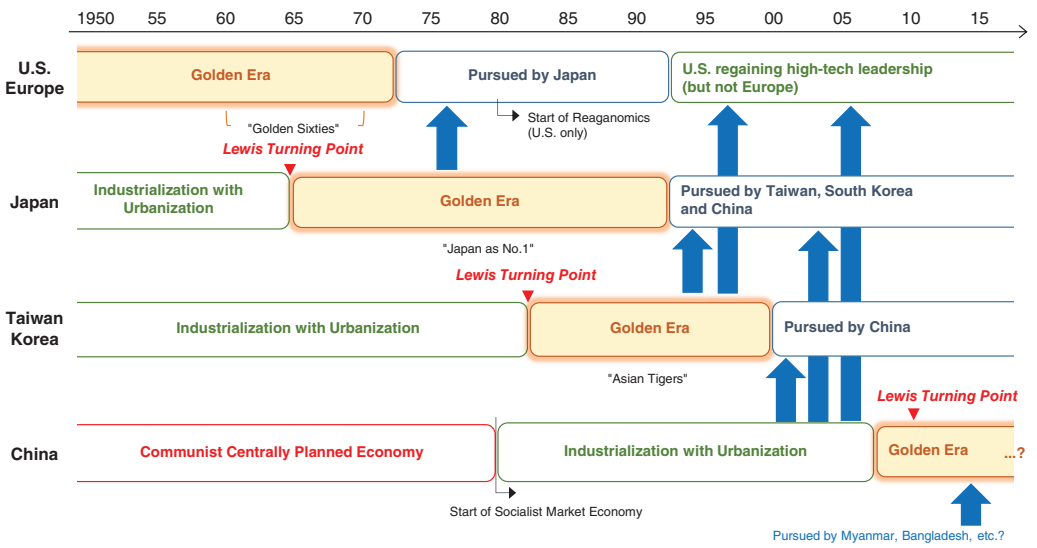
1950 55 60 65 70 75 80 85 90 95 00 05 10 15

U.S. Europe

Golden Era

Pursued by Japan

U.S. regaining high-tech leadership (but not Europe)

"Golden Sixties"

Start of Reaganomics (U.S. only)

Lewis Turning Point

Japan

Industrialization with Urbanization

Golden Era

Pursued by Taiwan, South Korea and China

"Japan as No.1"

Lewis Turning Point

Taiwan Korea

Industrialization with Urbanization

Golden Era

Pursued by China

"Asian Tigers"

Lewis Turning Point

China

Communist Centrally Planned Economy

Industrialization with Urbanization

Golden Era

...?

Start of Socialist Market Economy

Pursued by Myanmar, Bangladesh, etc.?